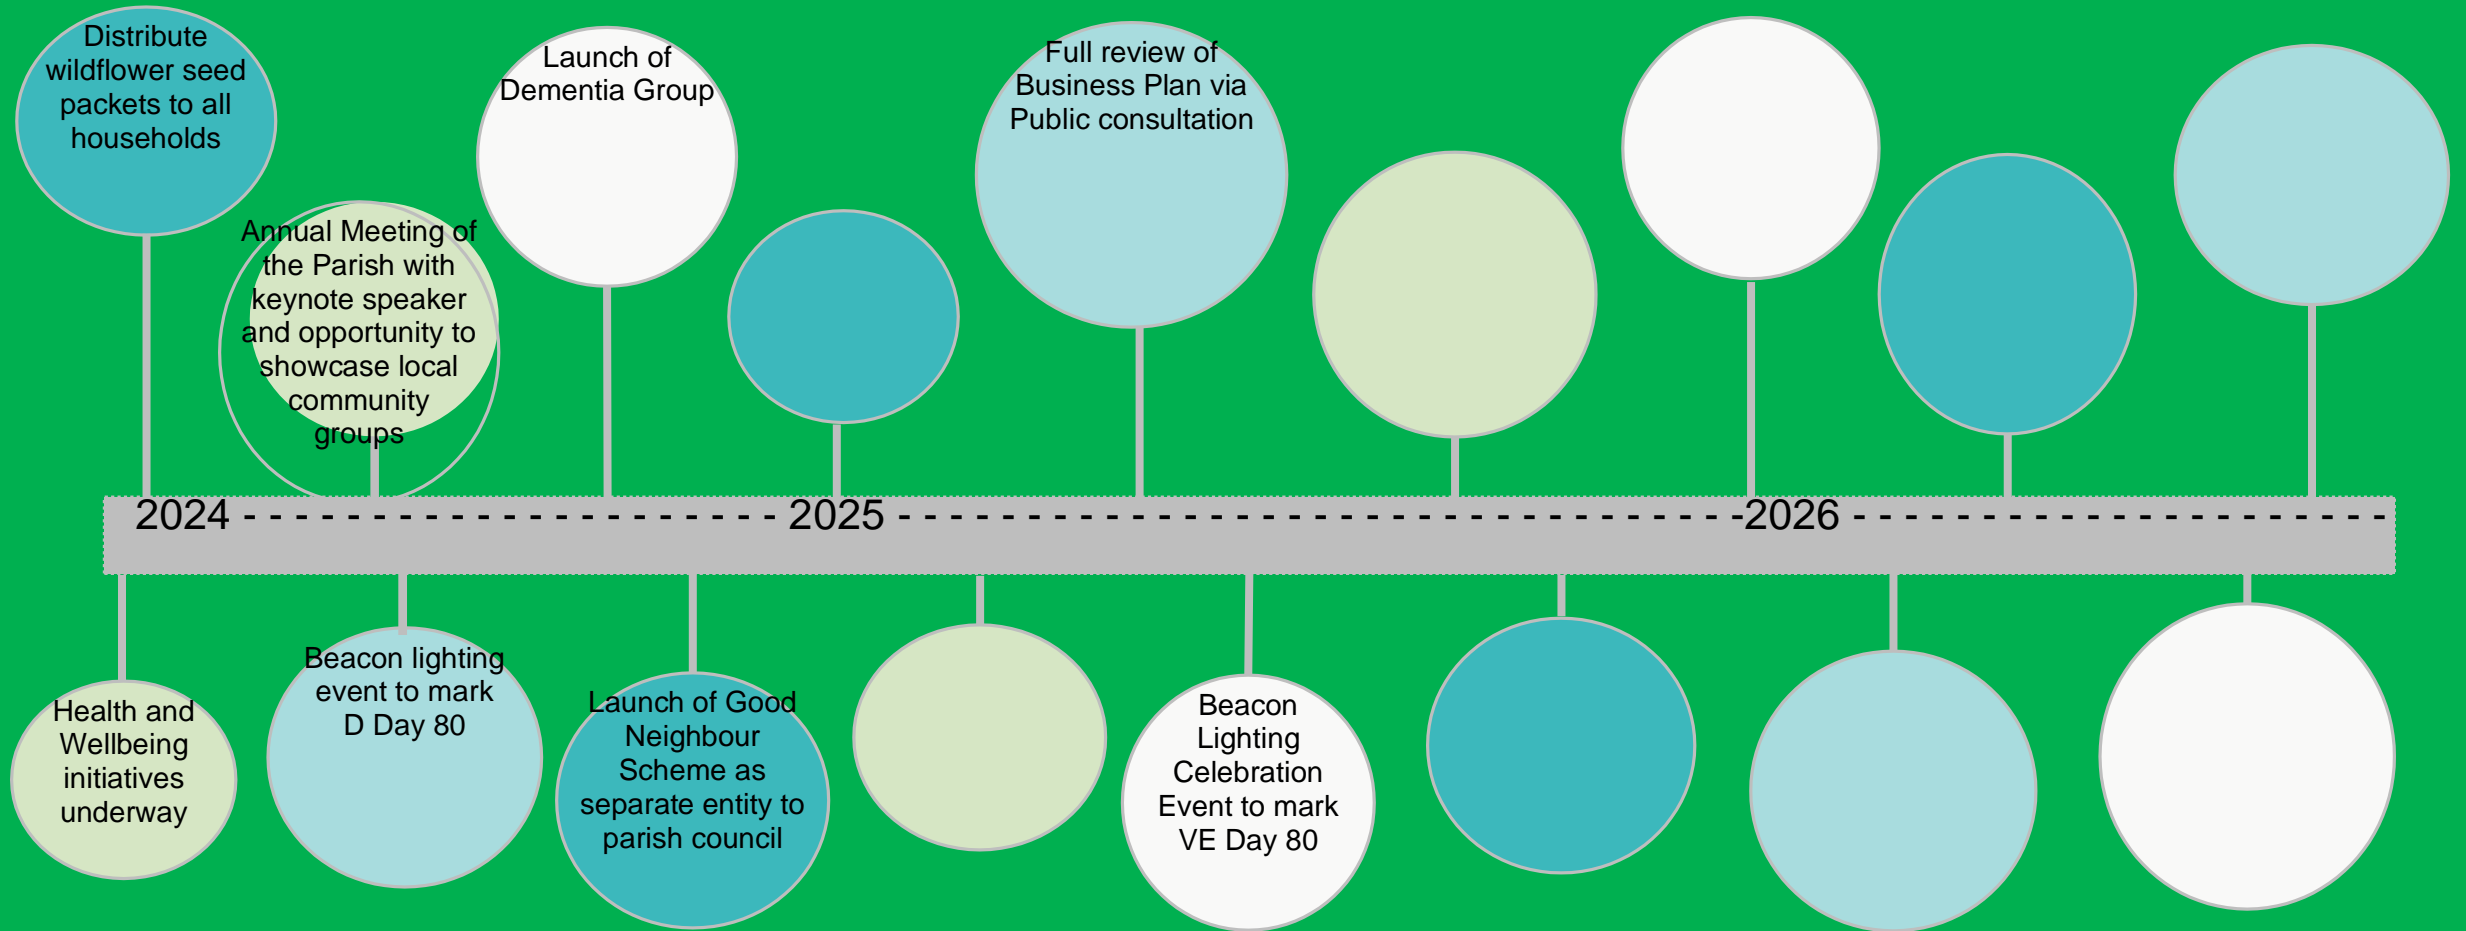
Distribute wildflower seed packets to all households

Annual Meeting of the Parish with keynote speaker and opportunity to showcase local community groups

Launch of Dementia Group

Full review of Business Plan via Public consultation

2024 - - - - - - - - - - - - - - - - - - - - - - - - 2025 - - - - - - - - - - - - - - - - - - - - - - - - - - - - - - - - -2026 - - - - - - - - - - - - - - - - - - - - -

Health and Wellbeing initiatives underway

Beacon lighting event to mark D Day 80

Launch of Good Neighbour Scheme as separate entity to parish council

Beacon Lighting Celebration Event to mark VE Day 80